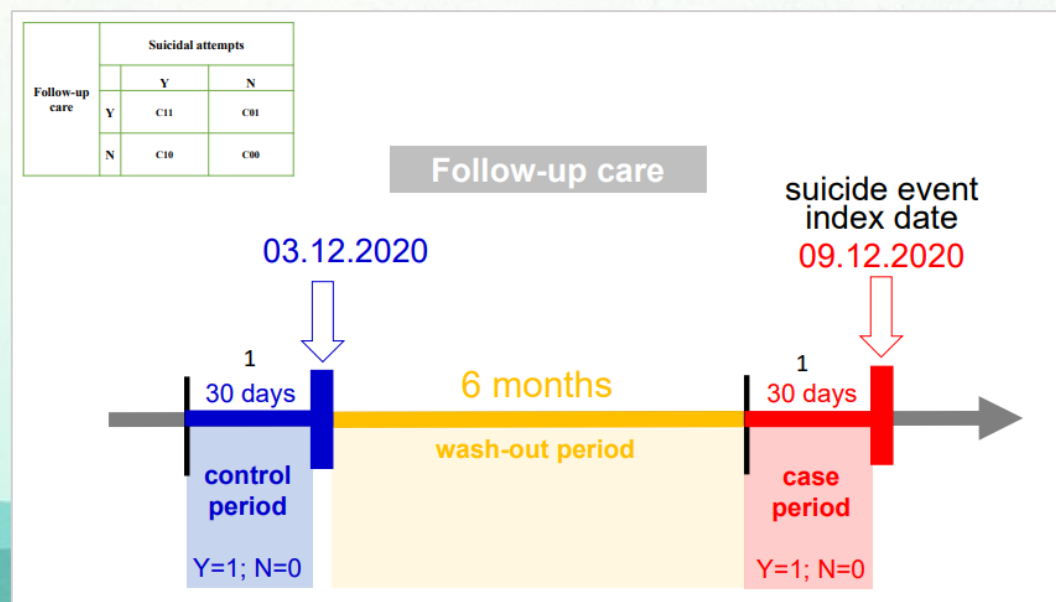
| Follow-up care | | Suicidal attempts | |
|---|---|---|---|
| | | Y | N |
| | Y | C11 | C01 |
| | N | C10 | C00 |

Follow-up care

suicide event index date

03.12.2020

09.12.2020

1

30 days

6 months

1

30 days

wash-out period

control period

Y=1; N=0

case period

Y=1; N=0